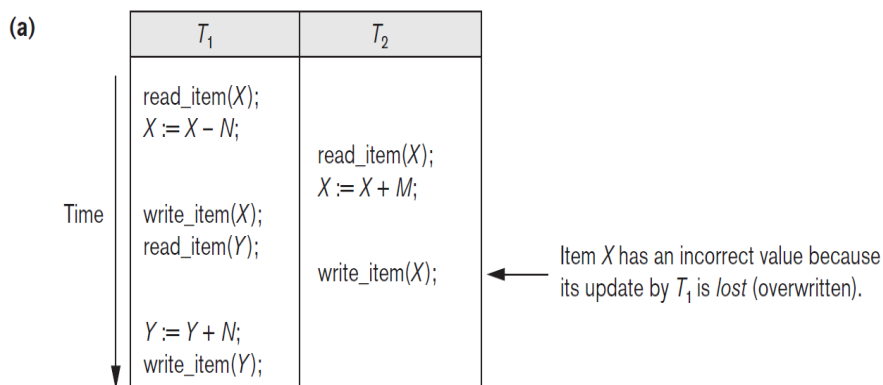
(a)

| $T_1$ | $T_2$ |
|---|---|
| read_item($X$); $X := X - N$; | |
| | read_item($X$); $X := X + M$; |
| write_item($X$); read_item($Y$); | |
| | write_item($X$); |
| $Y := Y + N$; write_item($Y$); | |

Time

Item $X$ has an incorrect value because its update by $T_1$ is *lost* (overwritten).